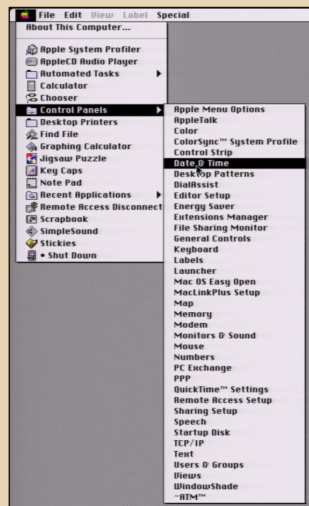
File Edit View Label Special

About This Computer...

Apple System Profiler
AppleCD Audio Player
Automated Tasks
Calculator
Chooser
Control Panels
Desktop Printers
Find File
Graphing Calculator
Jigsaw Puzzle
Key Caps
Note Pad
Recent Applications
Remote Access Disconnect
Scrapbook
SimpleSound
Stickies
• Shut Down

Apple Menu Options
AppleTalk
Color
ColorSync™ System Profile
Control Strip
Date & Time
Desktop Patterns
DialAssist
Editor Setup
Energy Saver
Extensions Manager
File Sharing Monitor
General Controls
Keyboard
Labels
Launcher
Mac OS Easy Open
MacLinkPlus Setup
Map
Memory
Modem
Monitors & Sound
Mouse
Numbers
PC Exchange
PPP
QuickTime™ Settings
Remote Access Setup
Sharing Setup
Speech
Startup Disk
TCP/IP
Text
Users & Groups
Views
WindowShade
~ATM™